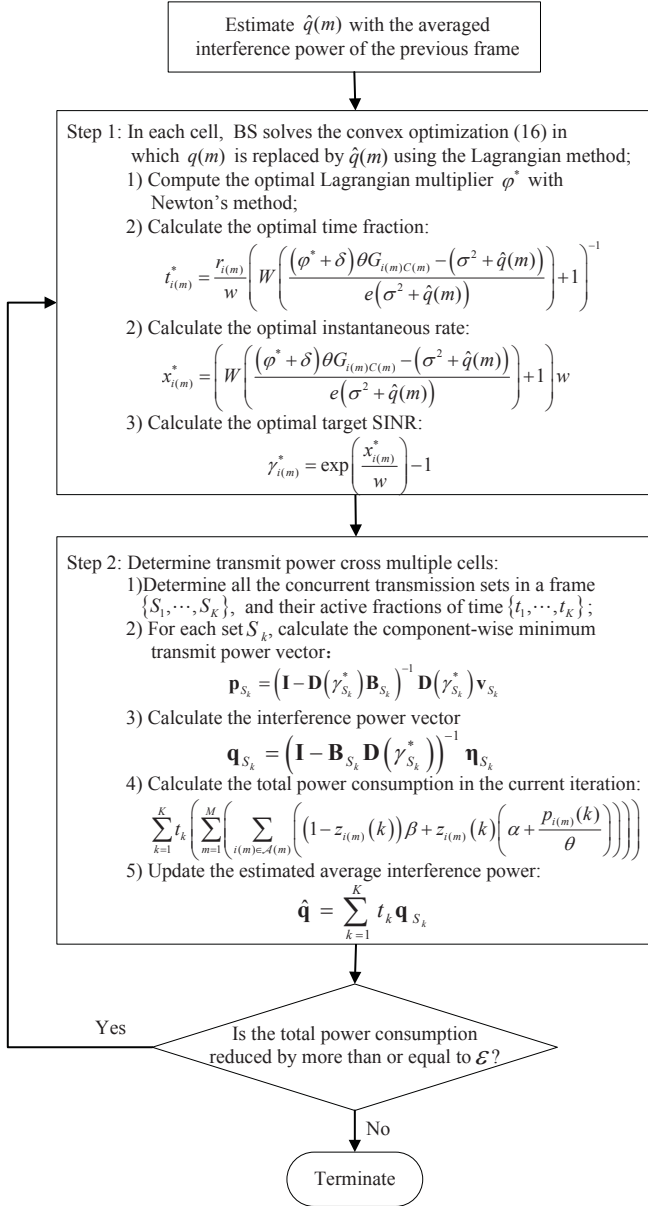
Estimate $\hat{q}(m)$ with the averaged interference power of the previous frame

Step 1: In each cell, BS solves the convex optimization (16) in which $q(m)$ is replaced by $\hat{q}(m)$ using the Lagrangian method;
1) Compute the optimal Lagrangian multiplier $\varphi^*$ with Newton's method;
2) Calculate the optimal time fraction:
$t_{i(m)}^* = \frac{r_{i(m)}}{w}\left(W\left(\frac{(\varphi^*+\delta)\theta G_{i(m)C(m)} - (\sigma^2+\hat{q}(m))}{e(\sigma^2+\hat{q}(m))}\right)+1\right)^{-1}$
2) Calculate the optimal instantaneous rate:
$x_{i(m)}^* = \left(W\left(\frac{(\varphi^*+\delta)\theta G_{i(m)C(m)} - (\sigma^2+\hat{q}(m))}{e(\sigma^2+\hat{q}(m))}\right)+1\right)w$
3) Calculate the optimal target SINR:
$\gamma_{i(m)}^* = \exp\left(\frac{x_{i(m)}^*}{w}\right)-1$

Step 2: Determine transmit power cross multiple cells:
1)Determine all the concurrent transmission sets in a frame $\{S_1,\cdots,S_K\}$, and their active fractions of time $\{t_1,\cdots,t_K\}$;
2) For each set $S_k$, calculate the component-wise minimum transmit power vector:
$\mathbf{p}_{S_k} = \left(\mathbf{I}-\mathbf{D}\left(\gamma_{S_k}^*\right)\mathbf{B}_{S_k}\right)^{-1}\mathbf{D}\left(\gamma_{S_k}^*\right)\mathbf{v}_{S_k}$
3) Calculate the interference power vector
$\mathbf{q}_{S_k} = \left(\mathbf{I}-\mathbf{B}_{S_k}\mathbf{D}\left(\gamma_{S_k}^*\right)\right)^{-1}\boldsymbol{\eta}_{S_k}$
4) Calculate the total power consumption in the current iteration:
$\sum_{k=1}^{K} t_k\left(\sum_{m=1}^{M}\left(\sum_{i(m)\in\mathcal{A}(m)}\left(\left(1-z_{i(m)}(k)\right)\beta + z_{i(m)}(k)\left(\alpha+\frac{p_{i(m)}(k)}{\theta}\right)\right)\right)\right)$
5) Update the estimated average interference power:
$\hat{\mathbf{q}} = \sum_{k=1}^{K} t_k \mathbf{q}_{S_k}$

Is the total power consumption reduced by more than or equal to $\varepsilon$?

Yes

No

Terminate